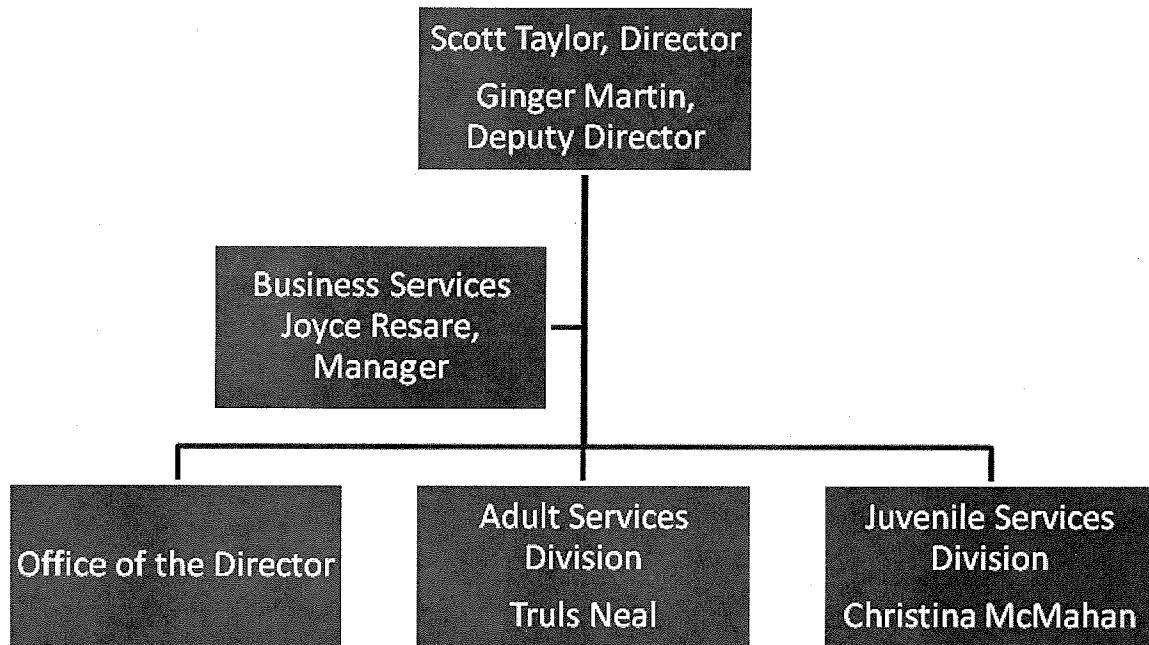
Scott Taylor, Director

Ginger Martin, Deputy Director

Business Services Joyce Resare, Manager

Office of the Director

Adult Services Division

Truls Neal

Juvenile Services Division

Christina McMahan